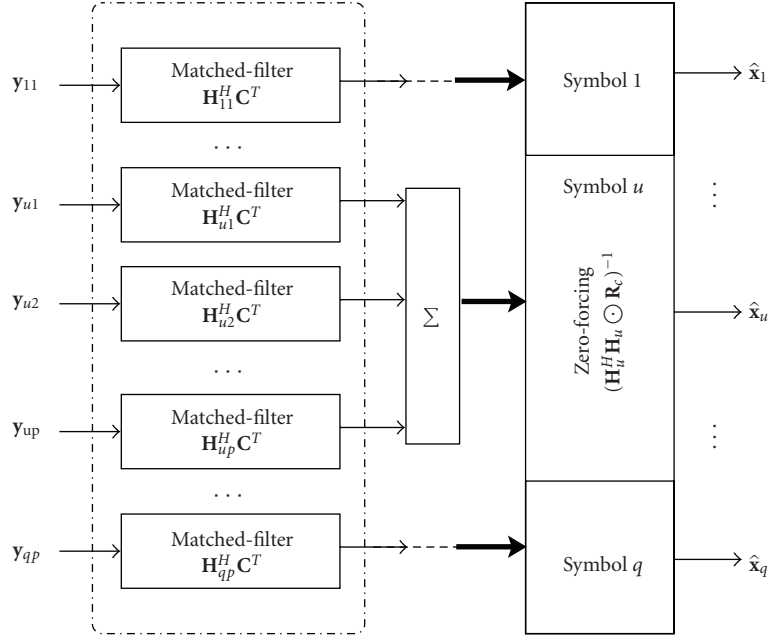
$\mathbf{y}_{11}$

Matched-filter
$\mathbf{H}_{11}^{H}\mathbf{C}^{T}$

. . .

$\mathbf{y}_{u1}$

Matched-filter
$\mathbf{H}_{u1}^{H}\mathbf{C}^{T}$

$\mathbf{y}_{u2}$

Matched-filter
$\mathbf{H}_{u2}^{H}\mathbf{C}^{T}$

. . .

$\mathbf{y}_{\mathrm{up}}$

Matched-filter
$\mathbf{H}_{up}^{H}\mathbf{C}^{T}$

. . .

$\mathbf{y}_{qp}$

Matched-filter
$\mathbf{H}_{qp}^{H}\mathbf{C}^{T}$

$\sum$

Symbol 1

Symbol $u$

Zero-forcing
$(\mathbf{H}_{u}^{H}\mathbf{H}_{u}\odot\mathbf{R}_{c})^{-1}$

Symbol $q$

$\hat{\mathbf{x}}_{1}$

$\vdots$

$\hat{\mathbf{x}}_{u}$

$\vdots$

$\hat{\mathbf{x}}_{q}$